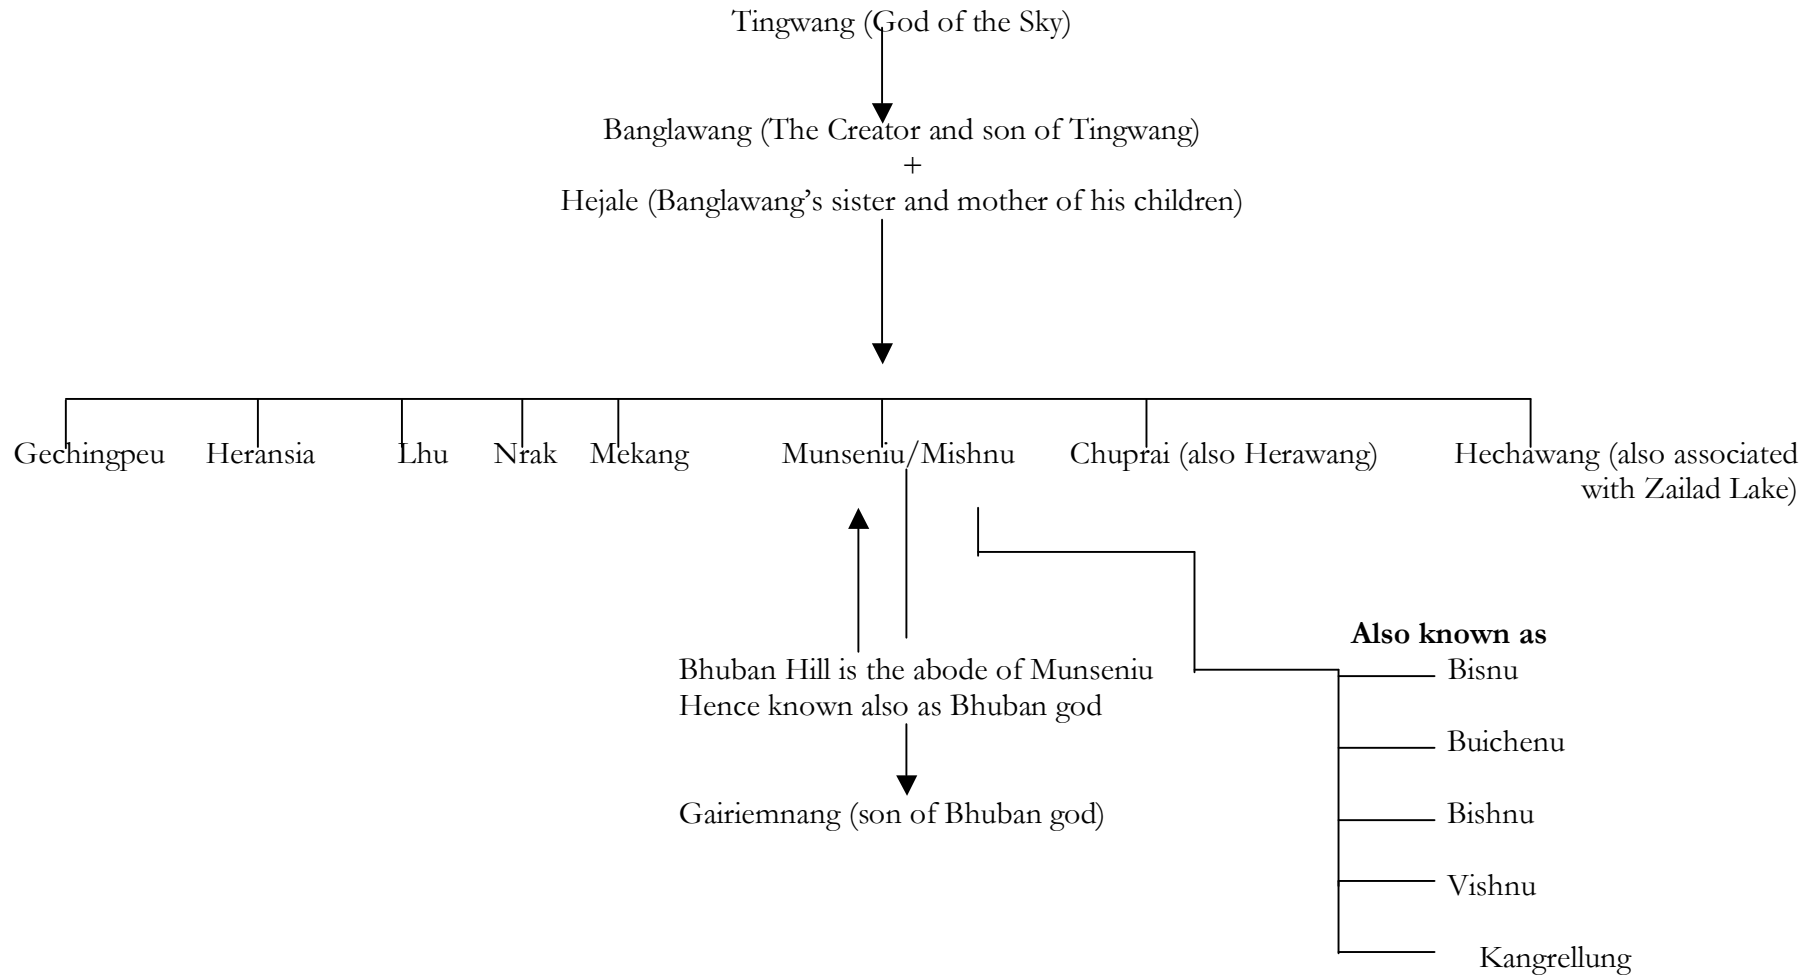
Tingwang (God of the Sky)

Banglawang (The Creator and son of Tingwang)
+
Hejale (Banglawang's sister and mother of his children)

Gechingpeu Heransia Lhu Nrak Mekang Munseniu/Mishnu Chuprai (also Herawang) Hechawang (also associated with Zailad Lake)

Bhuban Hill is the abode of Munseniu
Hence known also as Bhuban god

Gairiemnang (son of Bhuban god)

Also known as
Bisnu
Buichenu
Bishnu
Vishnu
Kangrellung